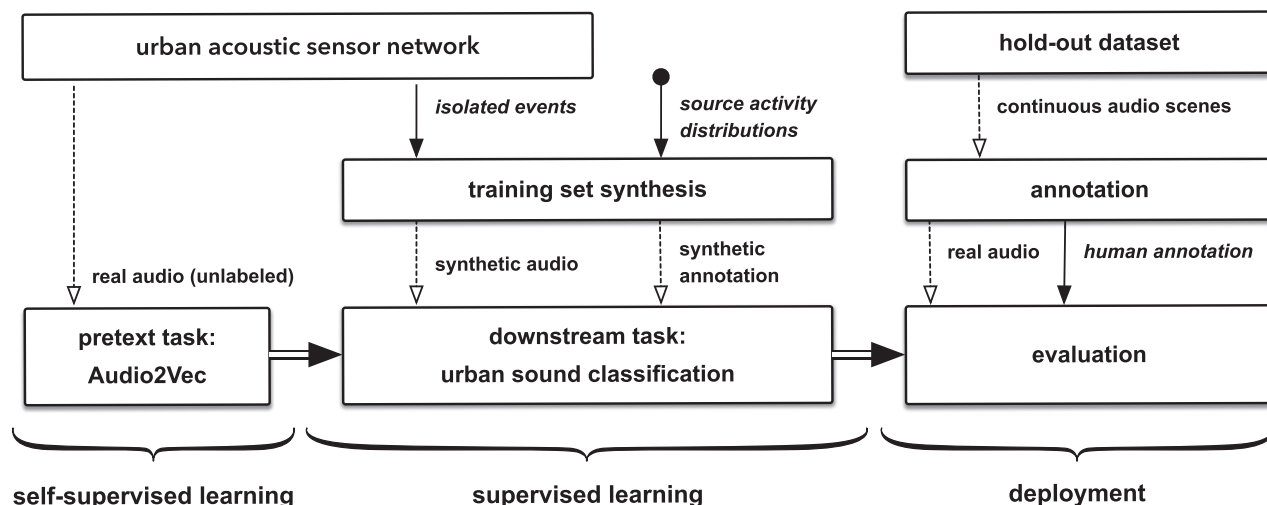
urban acoustic sensor network

hold-out dataset

isolated events

source activity distributions

continuous audio scenes

training set synthesis

annotation

real audio (unlabeled)

synthetic audio

synthetic annotation

real audio

human annotation

pretext task: Audio2Vec

downstream task: urban sound classification

evaluation

self-supervised learning

supervised learning

deployment